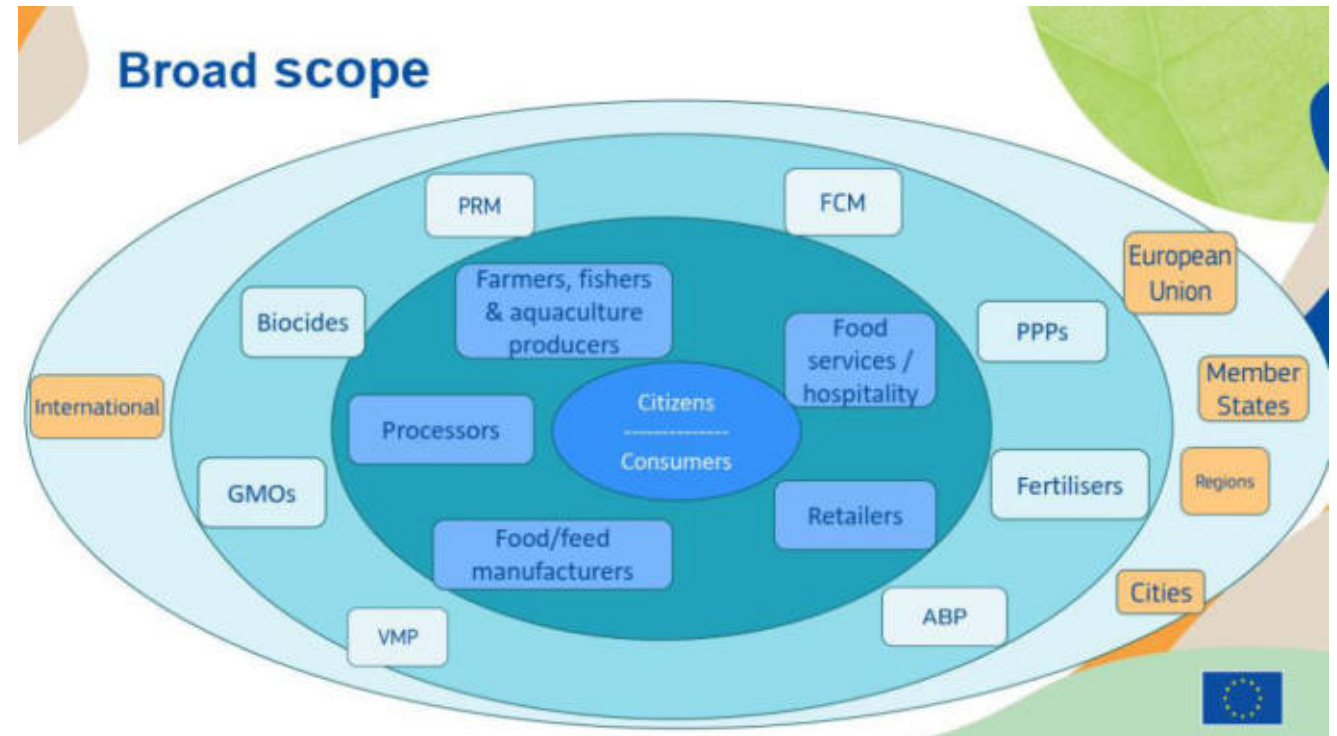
Broad scope

PRM

FCM

European Union

Farmers, fishers & aquaculture producers

Biocides

Food services / hospitality

PPPs

Member States

International

Citizens
---------------
Consumers

Processors

GMOs

Fertilisers

Regions

Retailers

Food/feed manufacturers

Cities

VMP

ABP